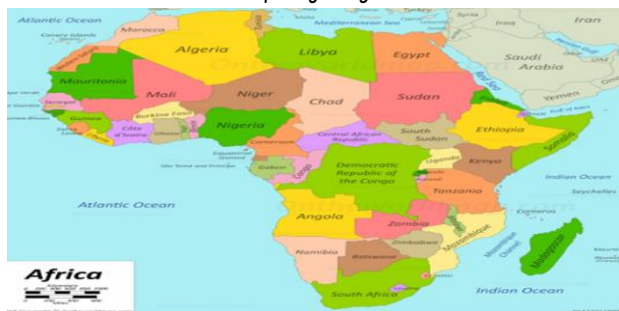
Atlantic Ocean
Morocco
Algeria
Libya
Egypt
Mediterranean Sea
Syria
Iraq
Iran
Saudi Arabia
Red Sea
Yemen
Mauritania
Mali
Niger
Chad
Sudan
Eritrea
Senegal
Guinea
Burkina Faso
Côte d'Ivoire
Ghana
Nigeria
Central African Republic
South Sudan
Ethiopia
Somalia
Cameroon
Equatorial Guinea
Sao Tomé and Principe
Gabon
Congo
Democratic Republic of the Congo
Uganda
Kenya
Indian Ocean
Seychelles
Tanzania
Atlantic Ocean
Angola
Zambia
Comoros
Malawi
Mozambique
Madagascar
Namibia
Zimbabwe
Botswana
South Africa
Indian Ocean
Africa
OnlineMapsOnline